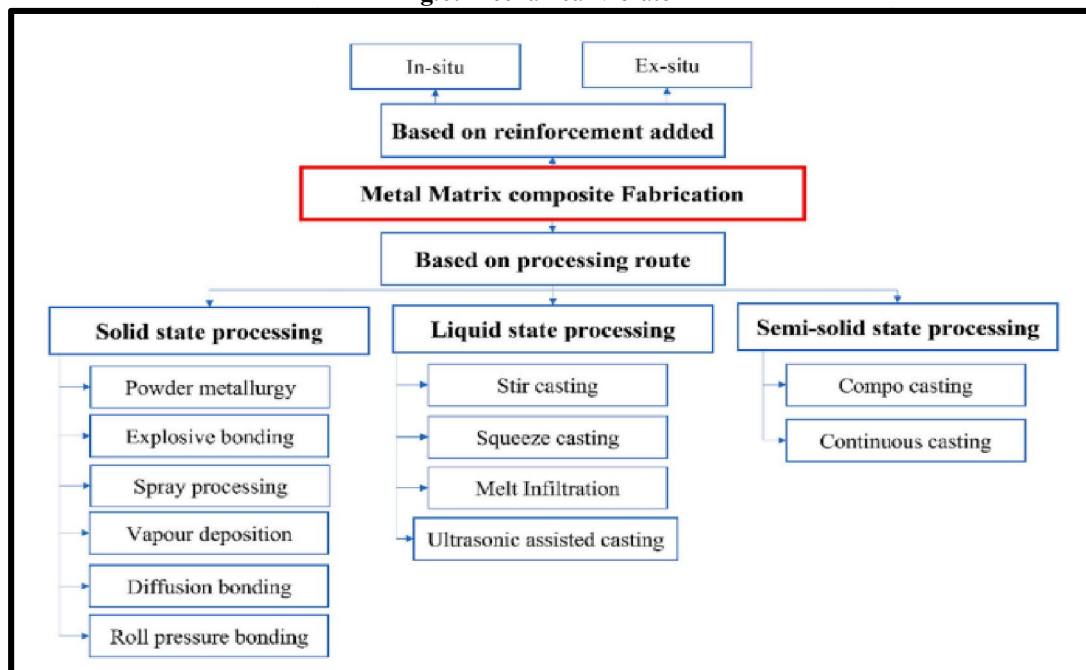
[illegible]

In-situ

Ex-situ

Based on reinforcement added

Metal Matrix composite Fabrication

Based on processing route

Solid state processing

Powder metallurgy

Explosive bonding

Spray processing

Vapour deposition

Diffusion bonding

Roll pressure bonding

Liquid state processing

Stir casting

Squeeze casting

Melt Infiltration

Ultrasonic assisted casting

Semi-solid state processing

Compo casting

Continuous casting